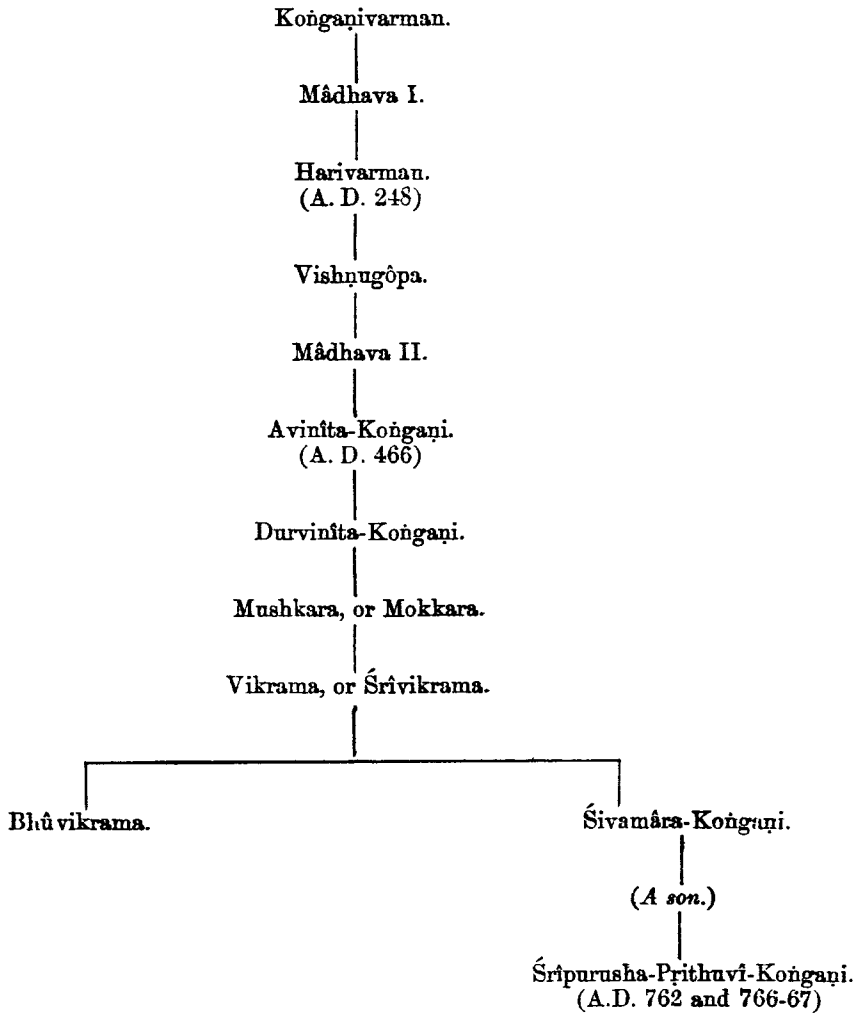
Koṅgaṇivarman.

Mâdhava I.

Harivarman.
(A. D. 248)

Vishṇugôpa.

Mâdhava II.

Avinîta-Koṅgaṇi.
(A. D. 466)

Durvinîta-Koṅgaṇi.

Mushkara, or Mokkara.

Vikrama, or Śrîvikrama.

Bhûvikrama.

Śivamâra-Koṅgaṇi.

(*A son.*)

Śrîpurusha-Pṛithuvî-Koṅgaṇi.
(A.D. 762 and 766-67)